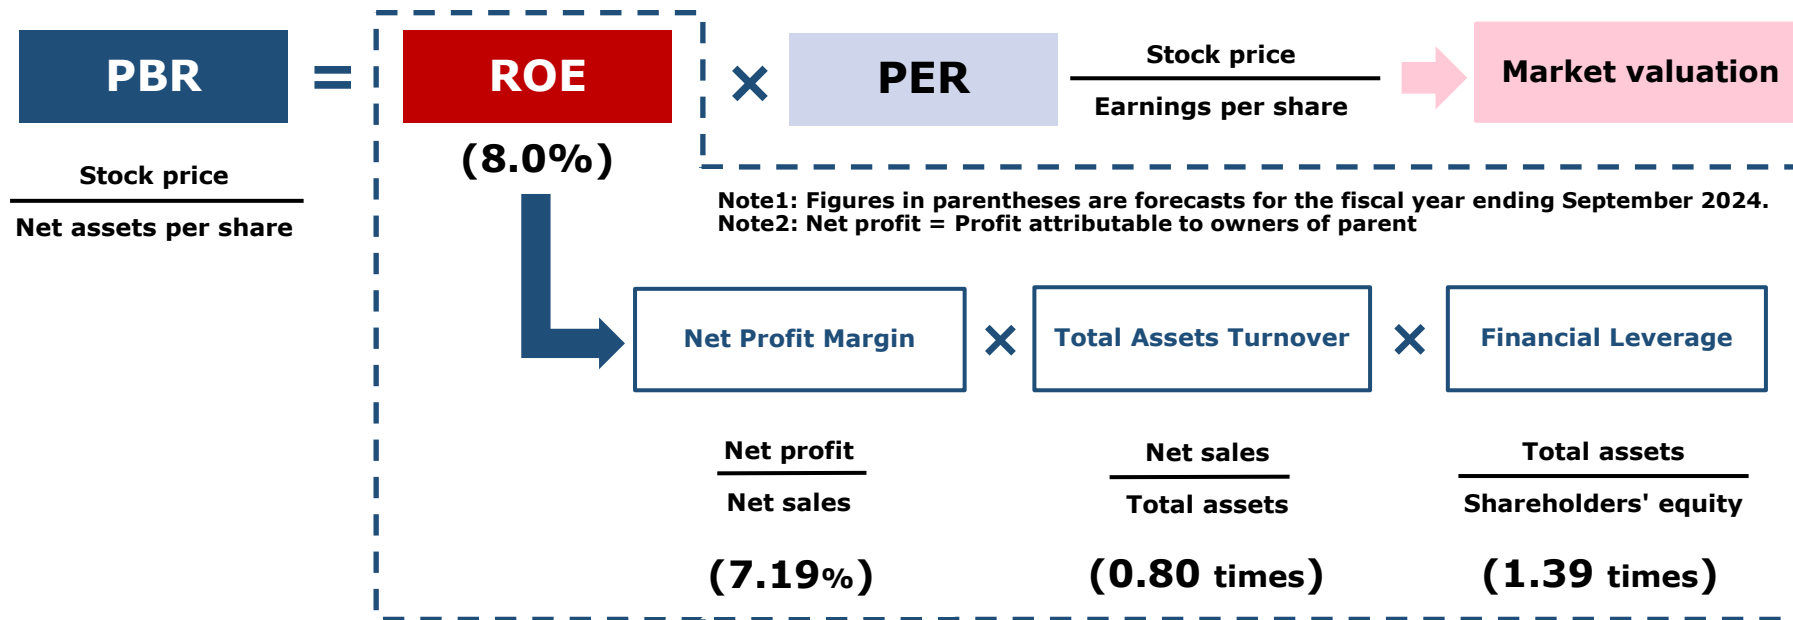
PBR = ROE × PER

$\frac{\text{Stock price}}{\text{Earnings per share}}$

Market valuation

$\frac{\text{Stock price}}{\text{Net assets per share}}$

(8.0%)

Note1: Figures in parentheses are forecasts for the fiscal year ending September 2024.
Note2: Net profit = Profit attributable to owners of parent

Net Profit Margin × Total Assets Turnover × Financial Leverage

$\frac{\text{Net profit}}{\text{Net sales}}$

$\frac{\text{Net sales}}{\text{Total assets}}$

$\frac{\text{Total assets}}{\text{Shareholders' equity}}$

(7.19%)

(0.80 times)

(1.39 times)